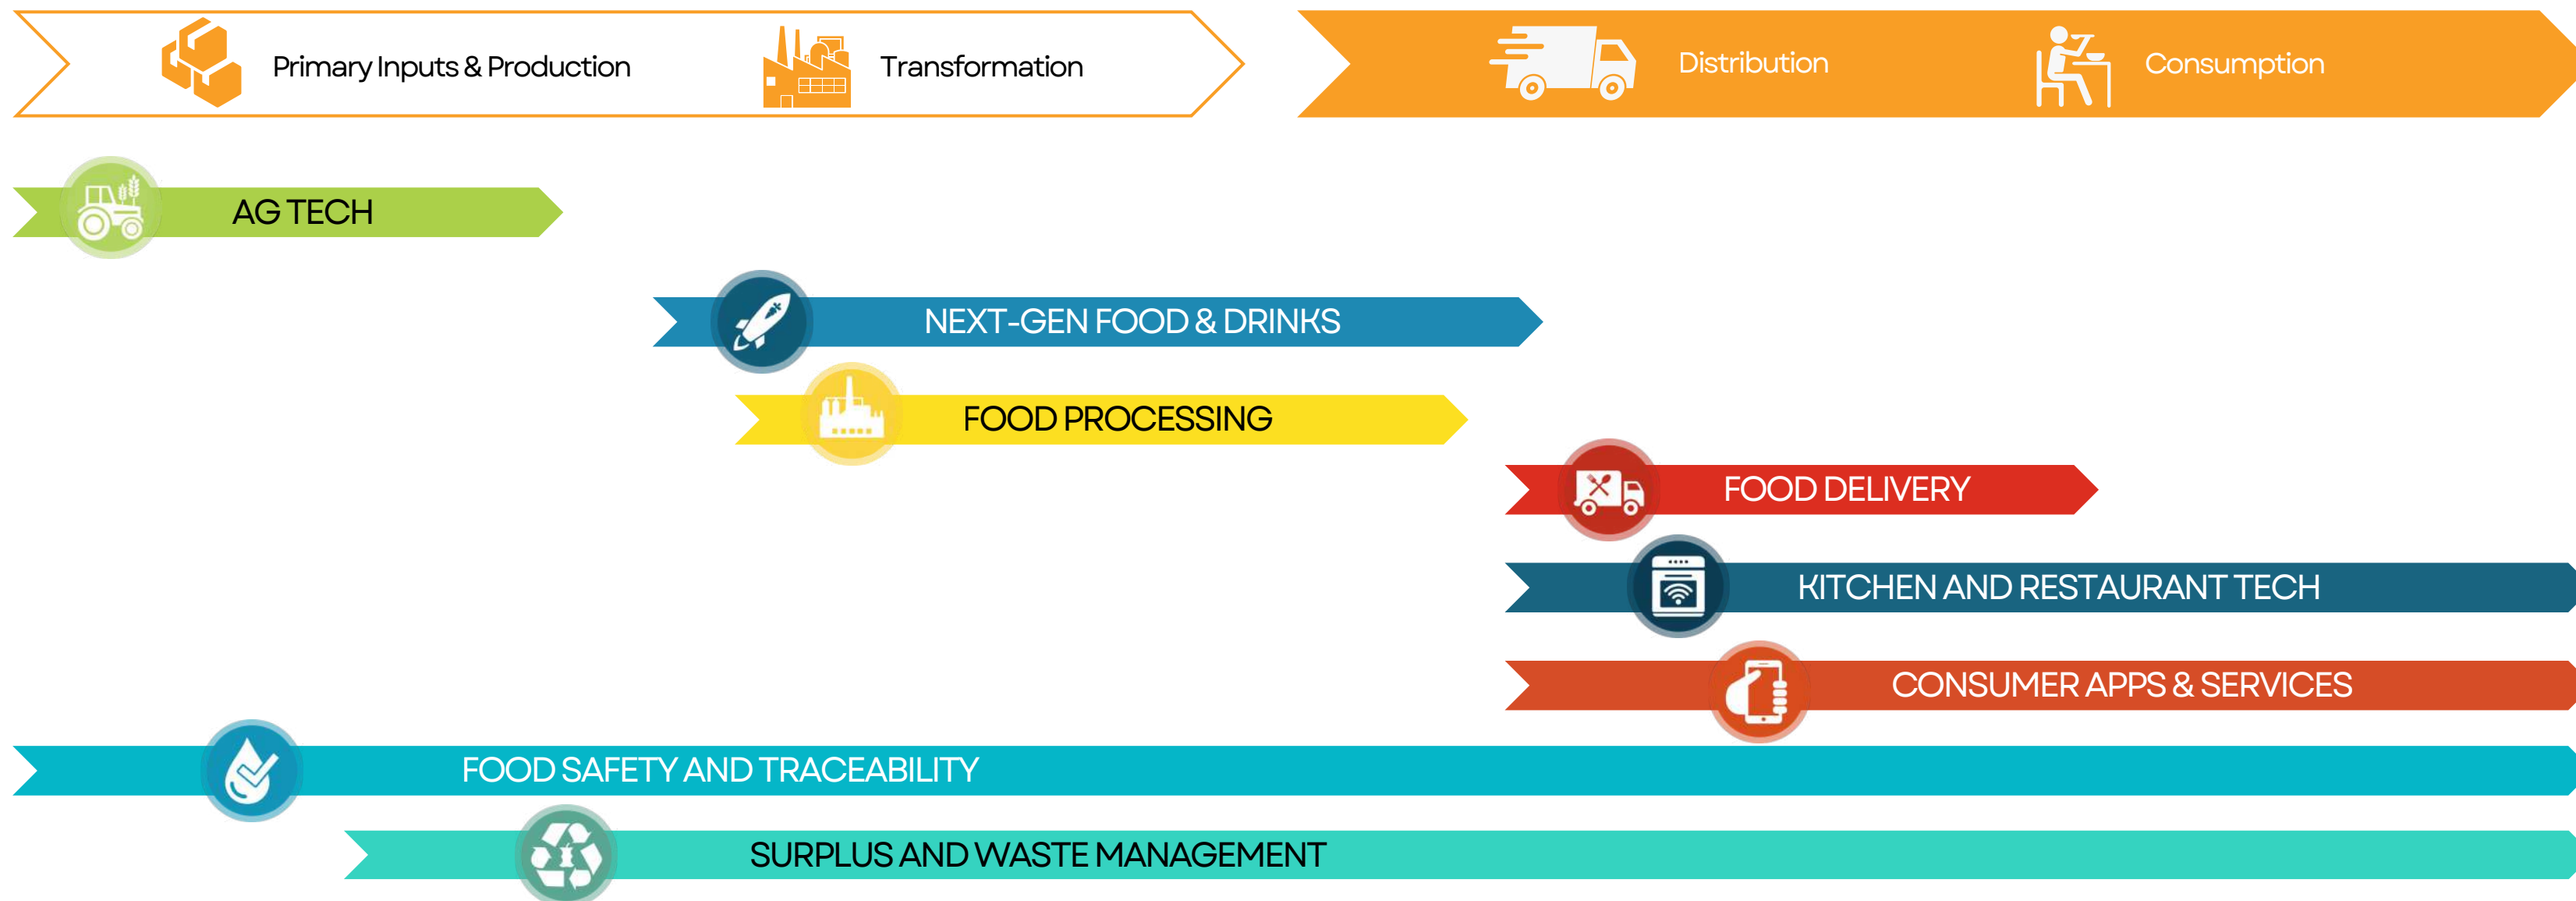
Primary Inputs & Production

Transformation

Distribution

Consumption

AG TECH

NEXT-GEN FOOD & DRINKS

FOOD PROCESSING

FOOD DELIVERY

KITCHEN AND RESTAURANT TECH

CONSUMER APPS & SERVICES

FOOD SAFETY AND TRACEABILITY

SURPLUS AND WASTE MANAGEMENT